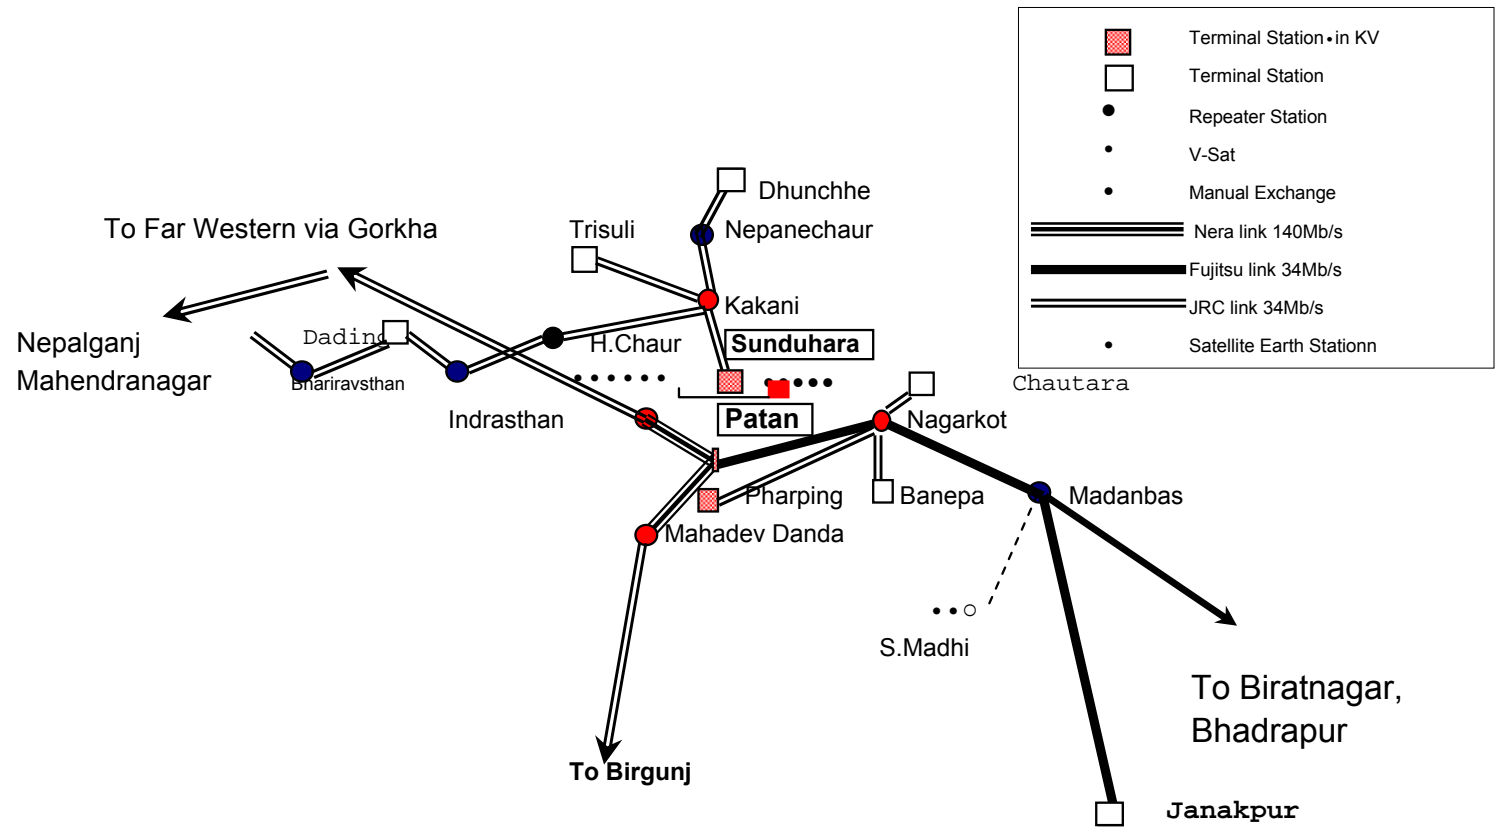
Terminal Station • in KV
Terminal Station
Repeater Station
V-Sat
Manual Exchange
Nera link 140Mb/s
Fujitsu link 34Mb/s
JRC link 34Mb/s
Satellite Earth Stationn

Dhunchhe
To Far Western via Gorkha
Trisuli
Nepanechaur
Kakani
Nepalganj
Mahendranagar
Dading
Bhariravsthan
H.Chaur
Sunduhara
Chautara
Indrasthan
Patan
Nagarkot
Pharping
Banepa
Madanbas
Mahadev Danda
S.Madhi
To Biratnagar, Bhadrapur
To Birgunj
Janakpur